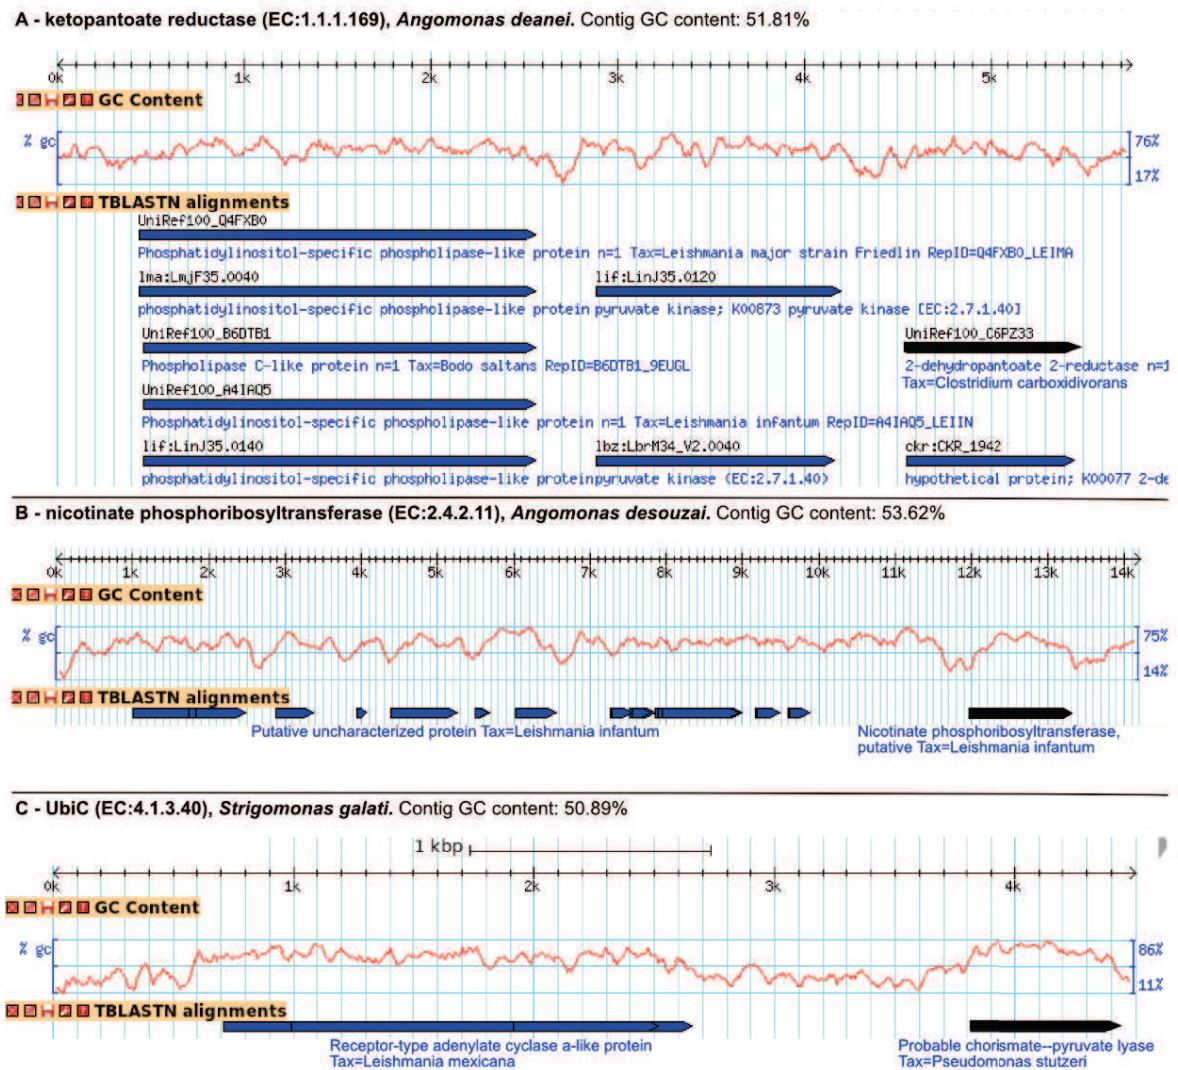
A - ketopantoate reductase (EC:1.1.1.169), *Angomonas deanei*. Contig GC content: 51.81%

0k 1k 2k 3k 4k 5k

GC Content

% gc 76% 17%

TBLASTN alignments

UniRef100_Q4FXB0
Phosphatidylinositol-specific phospholipase-like protein n=1 Tax=Leishmania major strain Friedlin RepID=Q4FXB0_LEIMA

lma:LmjF35.0040
phosphatidylinositol-specific phospholipase-like protein

lif:LinJ35.0120
pyruvate kinase; K00873 pyruvate kinase [EC:2.7.1.40]

UniRef100_B6DTB1
Phospholipase C-like protein n=1 Tax=Bodo saltans RepID=B6DTB1_9EUGL

UniRef100_C6PZ33
2-dehydropantoate 2-reductase n=1 Tax=Clostridium carboxidivorans

UniRef100_A4IAQ5
Phosphatidylinositol-specific phospholipase-like protein n=1 Tax=Leishmania infantum RepID=A4IAQ5_LEIIN

lif:LinJ35.0140
phosphatidylinositol-specific phospholipase-like protein

lbz:LbrM34_V2.0040
pyruvate kinase (EC:2.7.1.40)

ckr:CKR_1942
hypothetical protein; K00077 2-de

B - nicotinate phosphoribosyltransferase (EC:2.4.2.11), *Angomonas desouzai*. Contig GC content: 53.62%

0k 1k 2k 3k 4k 5k 6k 7k 8k 9k 10k 11k 12k 13k 14k

GC Content

% gc 75% 14%

TBLASTN alignments

Putative uncharacterized protein Tax=Leishmania infantum

Nicotinate phosphoribosyltransferase, putative Tax=Leishmania infantum

C - UbiC (EC:4.1.3.40), *Strigomonas galati*. Contig GC content: 50.89%

1 kbp

0k 1k 2k 3k 4k

GC Content

% gc 86% 11%

TBLASTN alignments

Receptor-type adenylate cyclase a-like protein Tax=Leishmania mexicana

Probable chorismate--pyruvate lyase Tax=Pseudomonas stutzeri